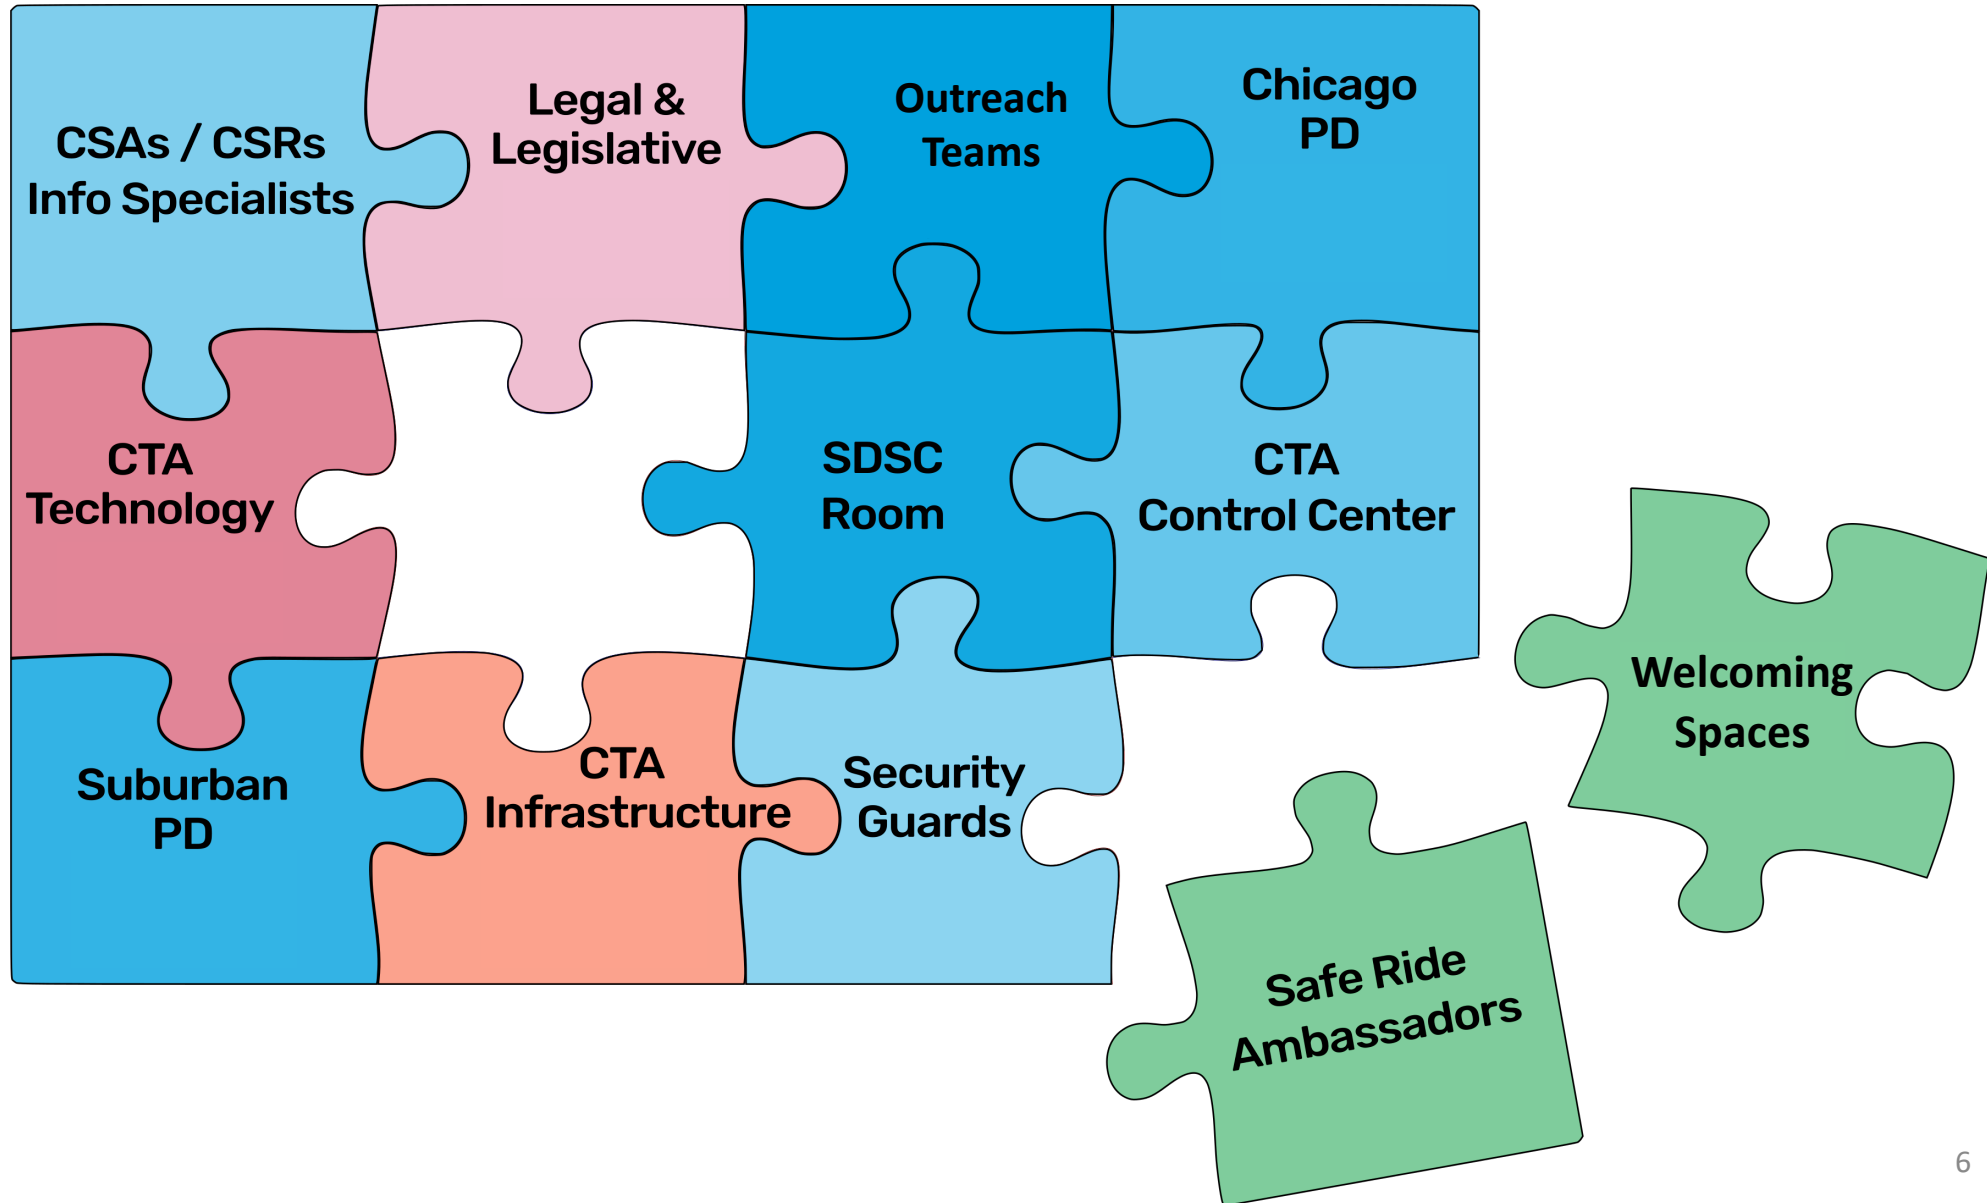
CSAs / CSRs
Info Specialists

Legal &
Legislative

Outreach
Teams

Chicago
PD

CTA
Technology

SDSC
Room

CTA
Control Center

Suburban
PD

CTA
Infrastructure

Security
Guards

Welcoming
Spaces

Safe Ride
Ambassadors

6